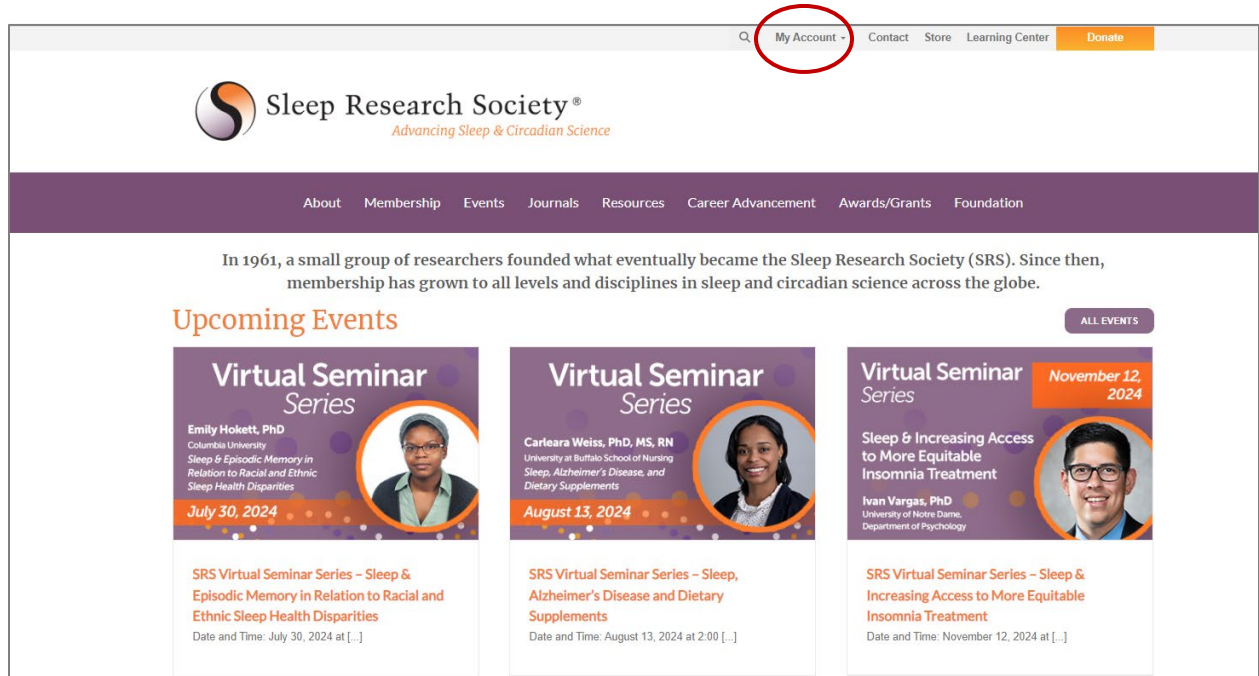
My Account Contact Store Learning Center Donate

Sleep Research Society®
Advancing Sleep & Circadian Science

About Membership Events Journals Resources Career Advancement Awards/Grants Foundation

In 1961, a small group of researchers founded what eventually became the Sleep Research Society (SRS). Since then, membership has grown to all levels and disciplines in sleep and circadian science across the globe.

Upcoming Events

ALL EVENTS

Virtual Seminar Series
Emily Hokett, PhD
Columbia University
Sleep & Episodic Memory in Relation to Racial and Ethnic Sleep Health Disparities
July 30, 2024

SRS Virtual Seminar Series – Sleep & Episodic Memory in Relation to Racial and Ethnic Sleep Health Disparities
Date and Time: July 30, 2024 at [...]

Virtual Seminar Series
Carleara Weiss, PhD, MS, RN
University at Buffalo School of Nursing
Sleep, Alzheimer's Disease, and Dietary Supplements
August 13, 2024

SRS Virtual Seminar Series – Sleep, Alzheimer's Disease and Dietary Supplements
Date and Time: August 13, 2024 at 2:00 [...]

Virtual Seminar Series
November 12, 2024
Sleep & Increasing Access to More Equitable Insomnia Treatment
Ivan Vargas, PhD
University of Notre Dame, Department of Psychology

SRS Virtual Seminar Series – Sleep & Increasing Access to More Equitable Insomnia Treatment
Date and Time: November 12, 2024 at [...]